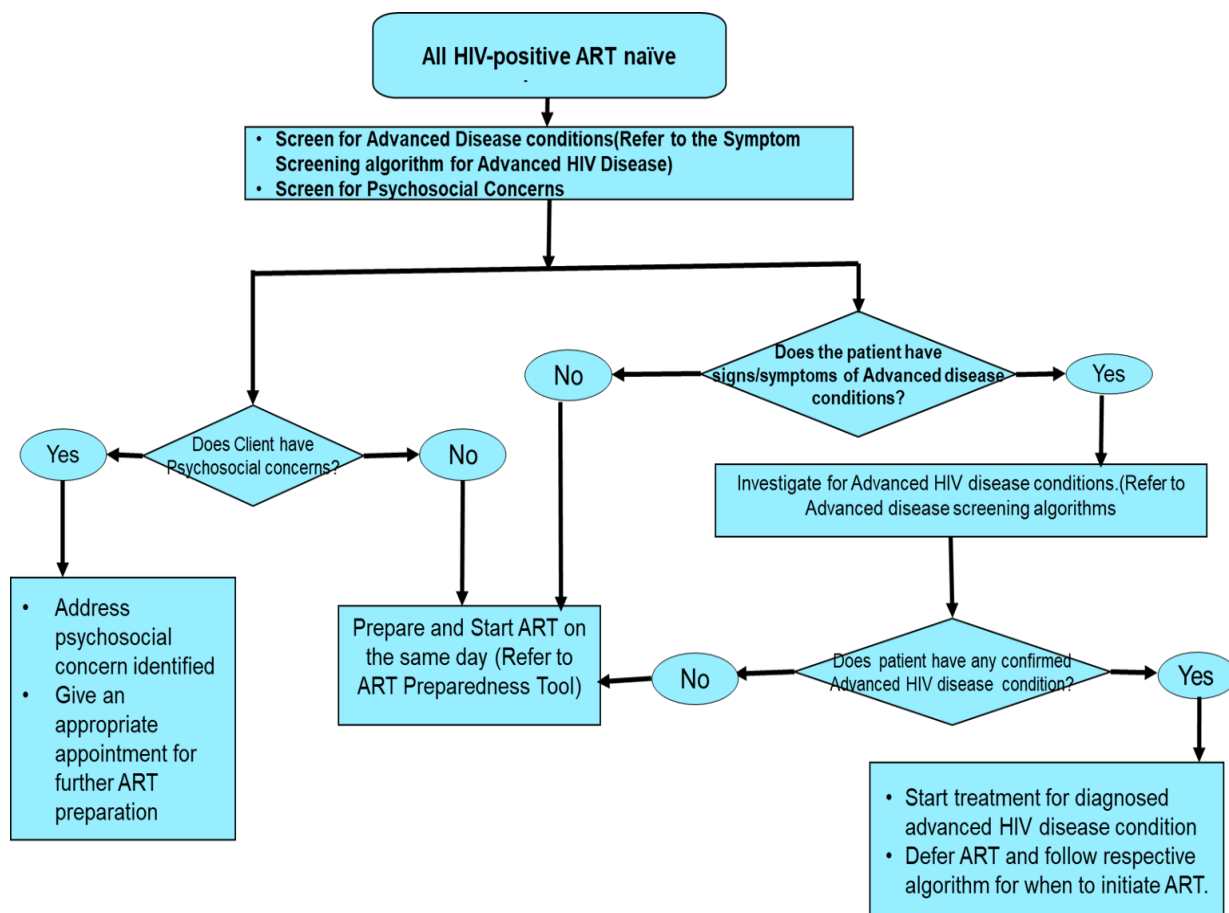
All HIV-positive ART naïve

- Screen for Advanced Disease conditions(Refer to the Symptom Screening algorithm for Advanced HIV Disease)
- Screen for Psychosocial Concerns

Does the patient have signs/symptoms of Advanced disease conditions?

No

Yes

Does Client have Psychosocial concerns?

Yes

No

Investigate for Advanced HIV disease conditions.(Refer to Advanced disease screening algorithms

- Address psychosocial concern identified
- Give an appropriate appointment for further ART preparation

Prepare and Start ART on the same day (Refer to ART Preparedness Tool)

No

Does patient have any confirmed Advanced HIV disease condition?

Yes

- Start treatment for diagnosed advanced HIV disease condition
- Defer ART and follow respective algorithm for when to initiate ART.